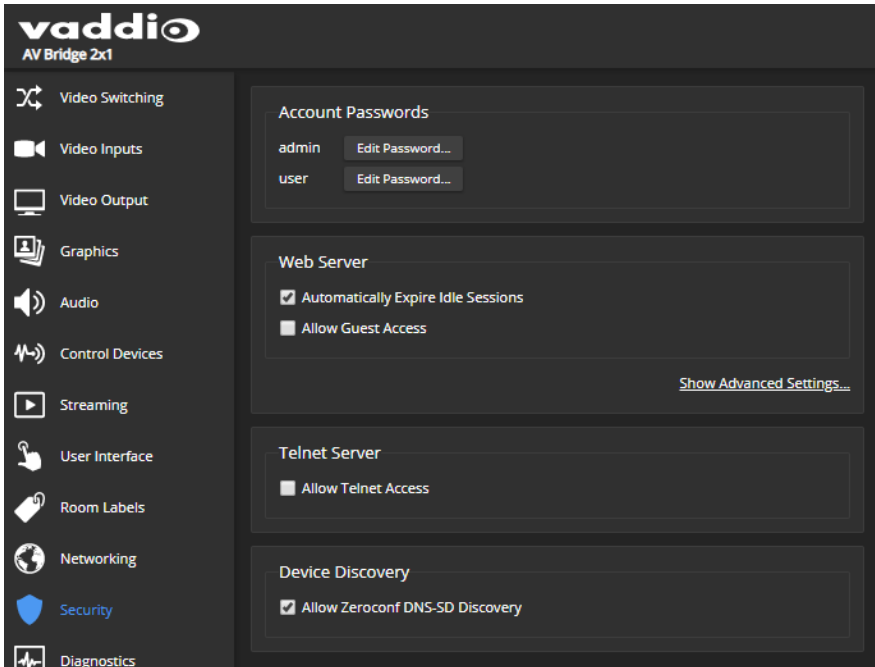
vaddio
AV Bridge 2x1

Video Switching
Video Inputs
Video Output
Graphics
Audio
Control Devices
Streaming
User Interface
Room Labels
Networking
Security
Diagnostics

Account Passwords
admin Edit Password...
user Edit Password...

Web Server
Automatically Expire Idle Sessions
Allow Guest Access

Show Advanced Settings...

Telnet Server
Allow Telnet Access

Device Discovery
Allow Zeroconf DNS-SD Discovery